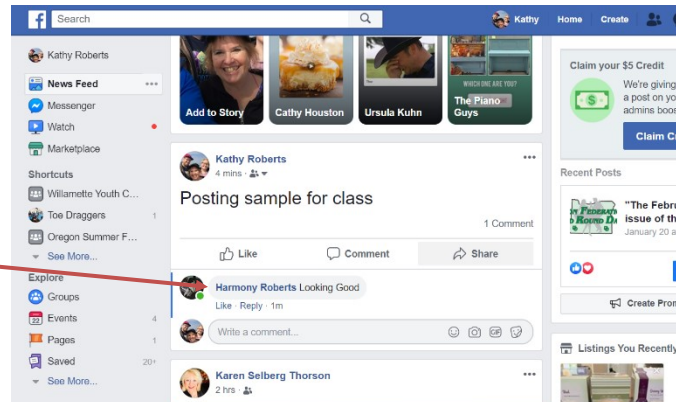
Search

Kathy Home Create

Kathy Roberts
News Feed
Messenger
Watch
Marketplace

Shortcuts
Willamette Youth C...
Toe Draggers 1
Oregon Summer F...
See More...

Explore
Groups
Events 4
Pages 1
Saved 20+
See More...

Add to Story
Cathy Houston
Ursula Kuhn
WHICH ONE ARE YOU?
The Piano Guys

Kathy Roberts
4 mins ·

Posting sample for class

1 Comment

Like Comment Share

Harmony Roberts Looking Good
Like · Reply · 1m

Write a comment...

Karen Selberg Thorson
2 hrs ·

Claim your $5 Credit
We're giving
a post on yo
admins boo
Claim C

Recent Posts
"The Febru
issue of th
January 20 a

Create Pro

Listings You Recently